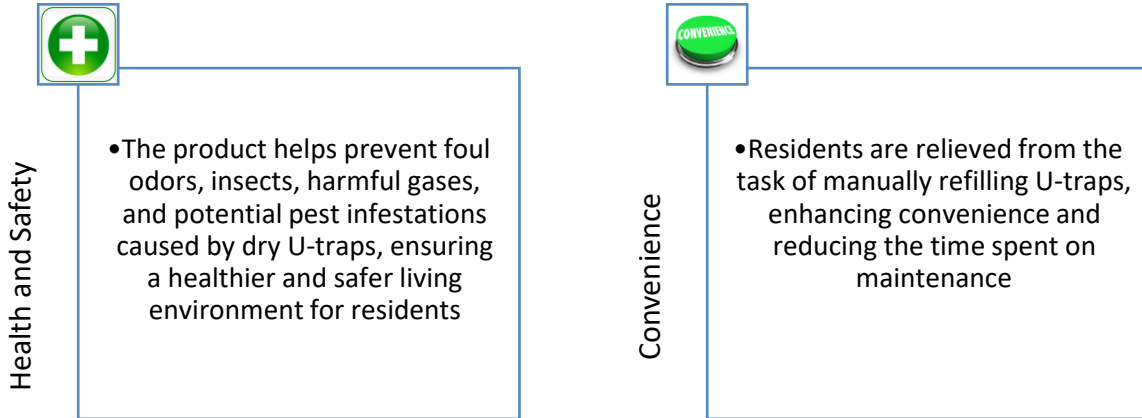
Health and Safety

•The product helps prevent foul odors, insects, harmful gases, and potential pest infestations caused by dry U-traps, ensuring a healthier and safer living environment for residents

CONVENIENCE

Convenience

•Residents are relieved from the task of manually refilling U-traps, enhancing convenience and reducing the time spent on maintenance